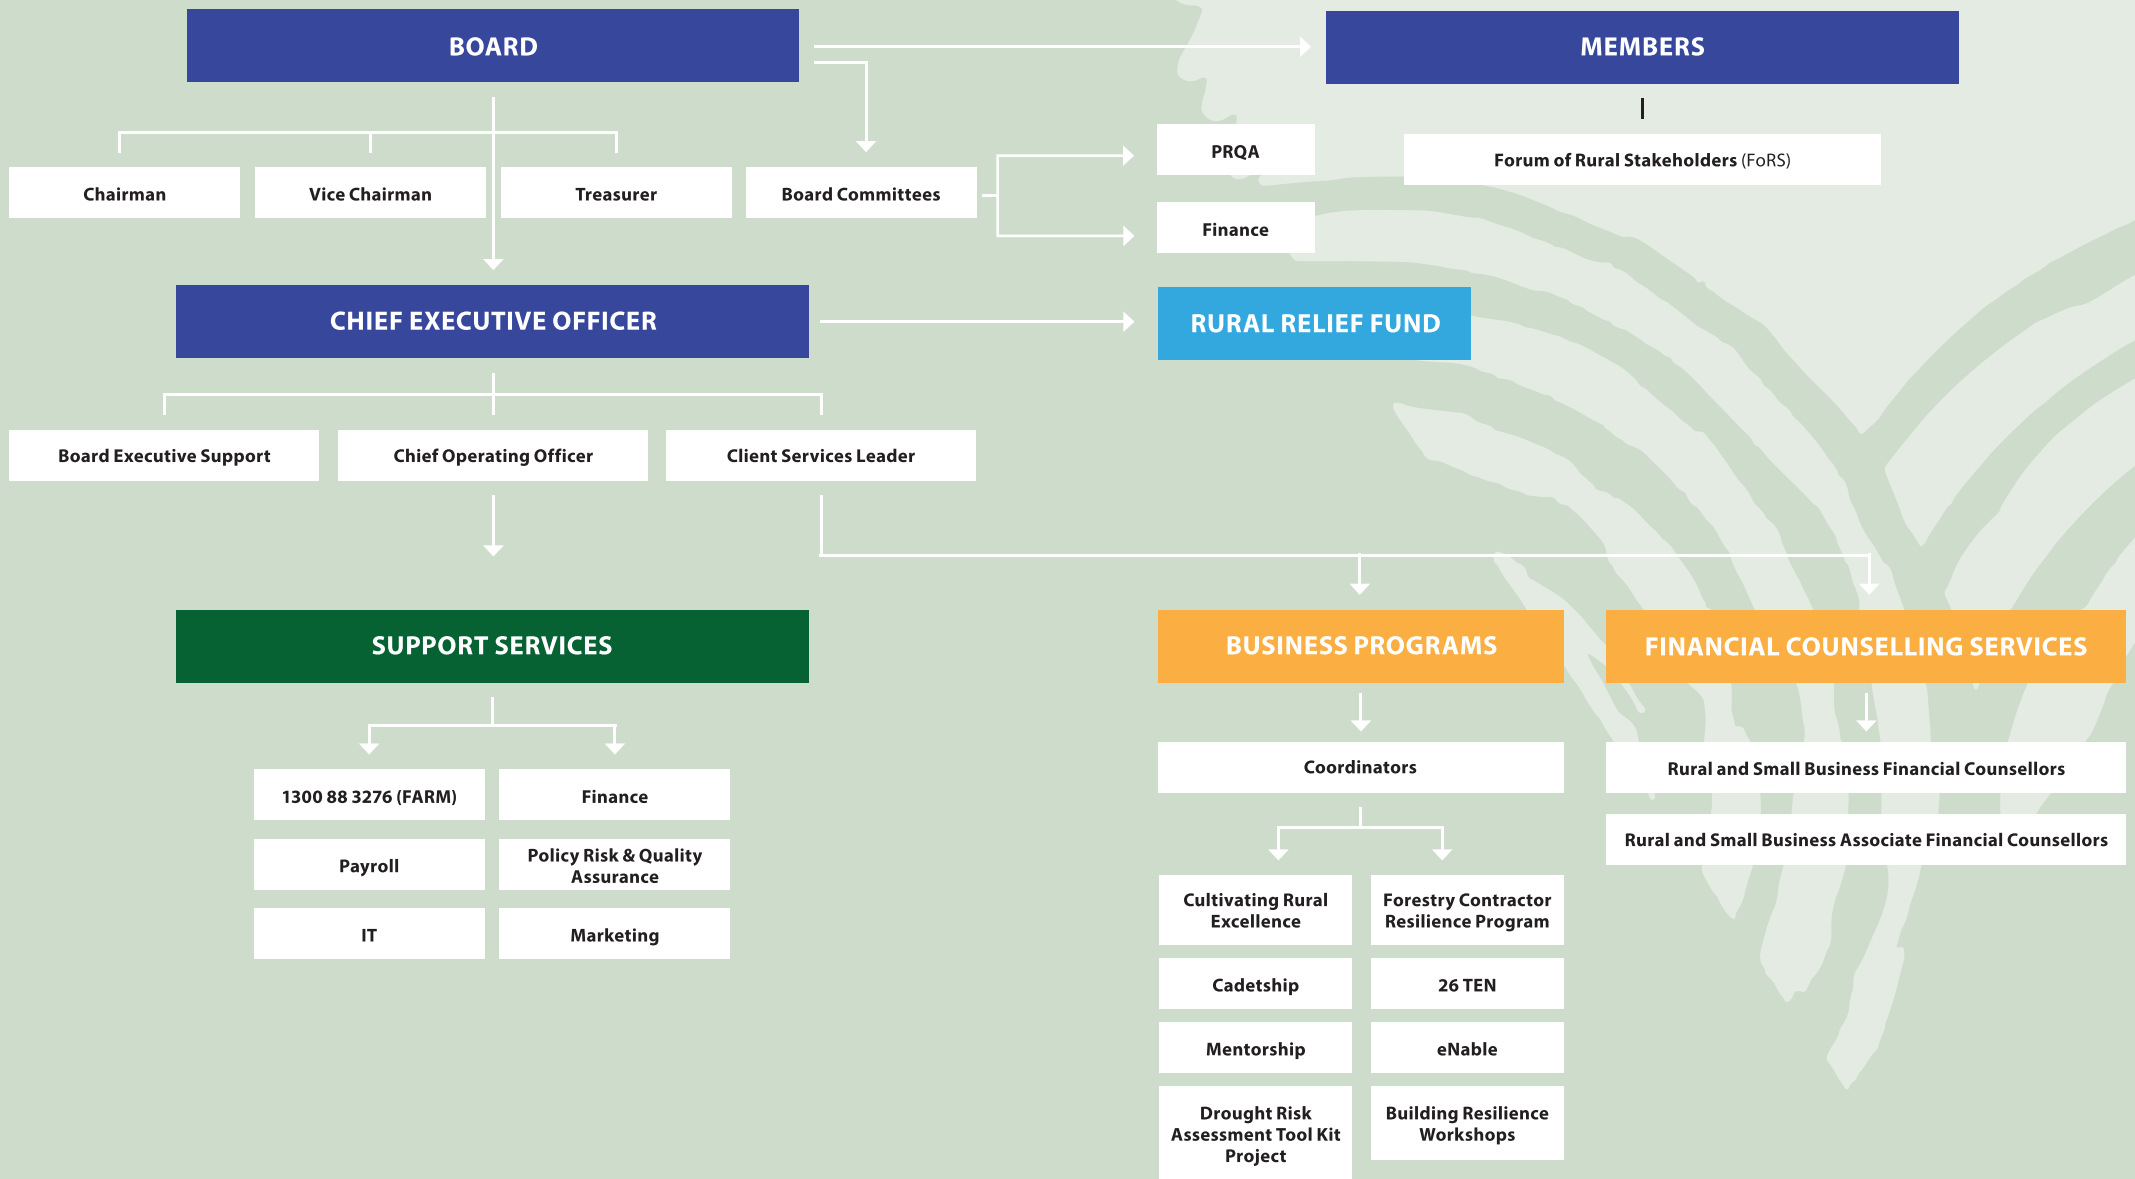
BOARD

MEMBERS

Chairman

Vice Chairman

Treasurer

Board Committees

PRQA

Finance

Forum of Rural Stakeholders (FoRS)

CHIEF EXECUTIVE OFFICER

RURAL RELIEF FUND

Board Executive Support

Chief Operating Officer

Client Services Leader

SUPPORT SERVICES

BUSINESS PROGRAMS

FINANCIAL COUNSELLING SERVICES

1300 88 3276 (FARM)

Finance

Payroll

Policy Risk & Quality Assurance

IT

Marketing

Coordinators

Cultivating Rural Excellence

Forestry Contractor Resilience Program

Cadetship

26 TEN

Mentorship

eNable

Drought Risk Assessment Tool Kit Project

Building Resilience Workshops

Rural and Small Business Financial Counsellors

Rural and Small Business Associate Financial Counsellors